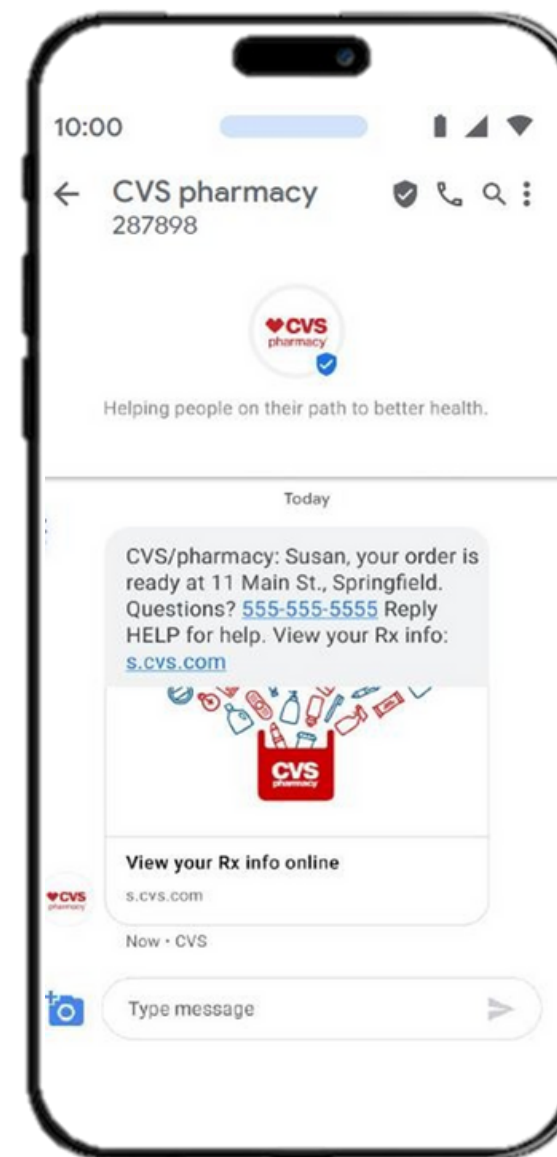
10:00

CVS pharmacy
287898

CVS pharmacy

Helping people on their path to better health.

Today

CVS/pharmacy: Susan, your order is ready at 11 Main St., Springfield. Questions? 555-555-5555 Reply HELP for help. View your Rx info: s.cvs.com

CVS pharmacy

View your Rx info online
s.cvs.com

CVS pharmacy

Now • CVS

Type message